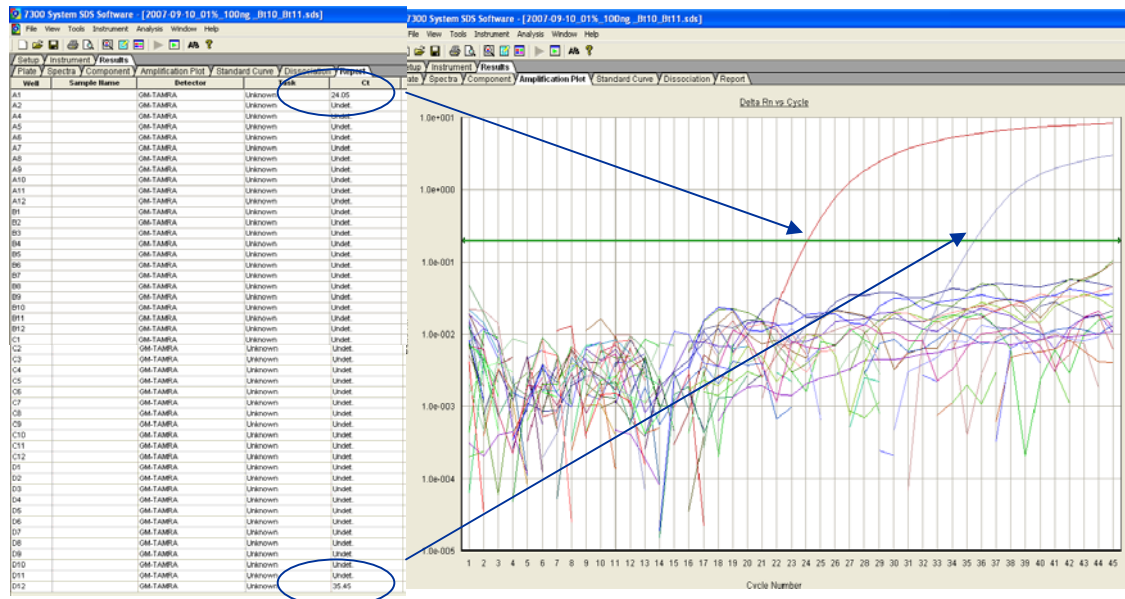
7300 System SDS Software - [2007-09-10_01%_100ng _Bt10_Bt11.sds]
File View Tools Instrument Analysis Window Help
Setup Instrument Results
Plate Spectra Component Amplification Plot Standard Curve Dissociation Report

| Well | Sample Name | Detector | Task | Ct |
|---|---|---|---|---|
| A1 | | GM-TAMRA | Unknown | 24.05 |
| A2 | | GM-TAMRA | Unknown | Undet. |
| A4 | | GM-TAMRA | Unknown | Undet. |
| A5 | | GM-TAMRA | Unknown | Undet. |
| A6 | | GM-TAMRA | Unknown | Undet. |
| A7 | | GM-TAMRA | Unknown | Undet. |
| A8 | | GM-TAMRA | Unknown | Undet. |
| A9 | | GM-TAMRA | Unknown | Undet. |
| A10 | | GM-TAMRA | Unknown | Undet. |
| A11 | | GM-TAMRA | Unknown | Undet. |
| A12 | | GM-TAMRA | Unknown | Undet. |
| B1 | | GM-TAMRA | Unknown | Undet. |
| B2 | | GM-TAMRA | Unknown | Undet. |
| B3 | | GM-TAMRA | Unknown | Undet. |
| B4 | | GM-TAMRA | Unknown | Undet. |
| B5 | | GM-TAMRA | Unknown | Undet. |
| B6 | | GM-TAMRA | Unknown | Undet. |
| B7 | | GM-TAMRA | Unknown | Undet. |
| B8 | | GM-TAMRA | Unknown | Undet. |
| B9 | | GM-TAMRA | Unknown | Undet. |
| B10 | | GM-TAMRA | Unknown | Undet. |
| B11 | | GM-TAMRA | Unknown | Undet. |
| B12 | | GM-TAMRA | Unknown | Undet. |
| C1 | | GM-TAMRA | Unknown | Undet. |
| C2 | | GM-TAMRA | Unknown | Undet. |
| C3 | | GM-TAMRA | Unknown | Undet. |
| C4 | | GM-TAMRA | Unknown | Undet. |
| C5 | | GM-TAMRA | Unknown | Undet. |
| C6 | | GM-TAMRA | Unknown | Undet. |
| C7 | | GM-TAMRA | Unknown | Undet. |
| C8 | | GM-TAMRA | Unknown | Undet. |
| C9 | | GM-TAMRA | Unknown | Undet. |
| C10 | | GM-TAMRA | Unknown | Undet. |
| C11 | | GM-TAMRA | Unknown | Undet. |
| C12 | | GM-TAMRA | Unknown | Undet. |
| D1 | | GM-TAMRA | Unknown | Undet. |
| D2 | | GM-TAMRA | Unknown | Undet. |
| D3 | | GM-TAMRA | Unknown | Undet. |
| D4 | | GM-TAMRA | Unknown | Undet. |
| D5 | | GM-TAMRA | Unknown | Undet. |
| D6 | | GM-TAMRA | Unknown | Undet. |
| D7 | | GM-TAMRA | Unknown | Undet. |
| D8 | | GM-TAMRA | Unknown | Undet. |
| D9 | | GM-TAMRA | Unknown | Undet. |
| D10 | | GM-TAMRA | Unknown | Undet. |
| D11 | | GM-TAMRA | Unknown | Undet. |
| D12 | | GM-TAMRA | Unknown | 35.45 |

7300 System SDS Software - [2007-09-10_01%_100ng _Bt10_Bt11.sds]
File View Tools Instrument Analysis Window Help
Setup Instrument Results
Plate Spectra Component Amplification Plot Standard Curve Dissociation Report

Delta Rn vs Cycle
1.0e+001
1.0e+000
1.0e-001
1.0e-002
1.0e-003
1.0e-004
1.0e-005
1 2 3 4 5 6 7 8 9 10 11 12 13 14 15 16 17 18 19 20 21 22 23 24 25 26 27 28 29 30 31 32 33 34 35 36 37 38 39 40 41 42 43 44 45
Cycle Number